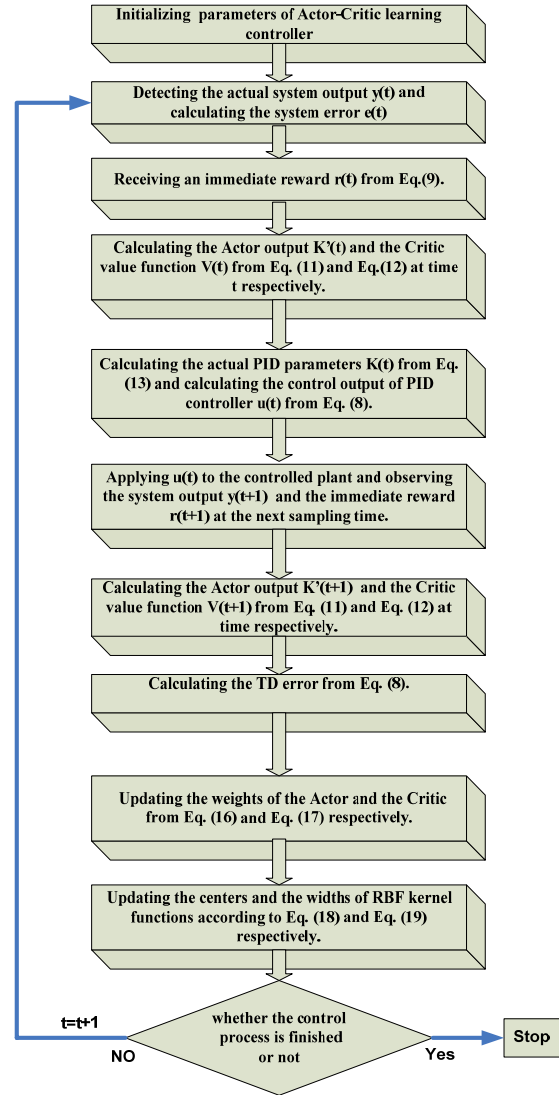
Initializing parameters of Actor-Critic learning controller

Detecting the actual system output y(t) and calculating the system error e(t)

Receiving an immediate reward r(t) from Eq.(9).

Calculating the Actor output K'(t) and the Critic value function V(t) from Eq. (11) and Eq.(12) at time t respectively.

Calculating the actual PID parameters K(t) from Eq. (13) and calculating the control output of PID controller u(t) from Eq. (8).

Applying u(t) to the controlled plant and observing the system output y(t+1) and the immediate reward r(t+1) at the next sampling time.

Calculating the Actor output K'(t+1) and the Critic value function V(t+1) from Eq. (11) and Eq. (12) at time respectively.

Calculating the TD error from Eq. (8).

Updating the weights of the Actor and the Critic from Eq. (16) and Eq. (17) respectively.

Updating the centers and the widths of RBF kernel functions according to Eq. (18) and Eq. (19) respectively.

t=t+1

whether the control process is finished or not

NO

Yes

Stop